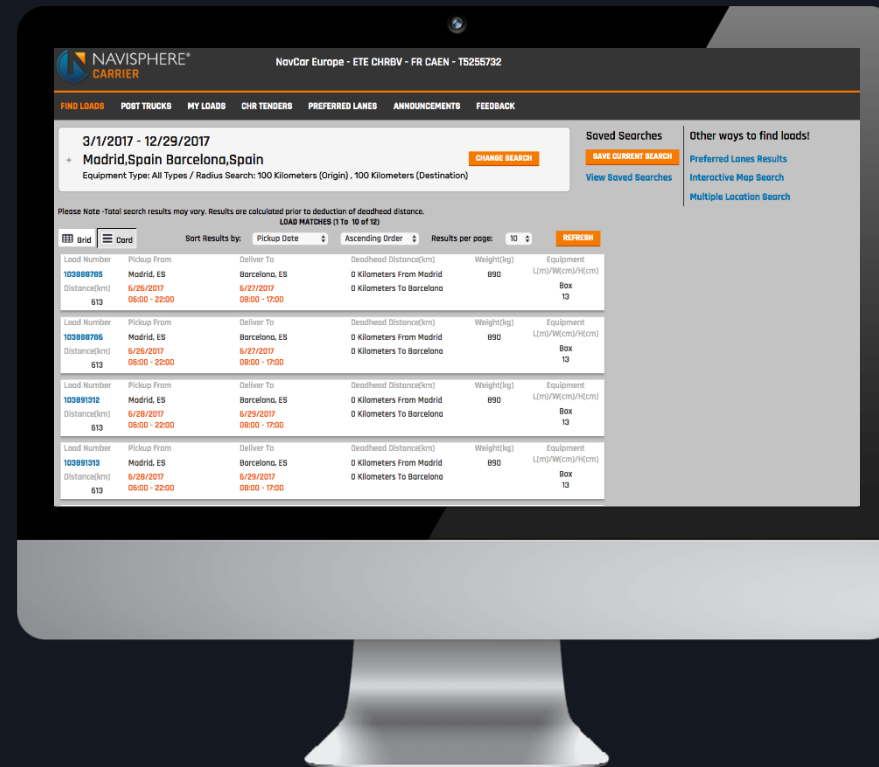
NAVISPHERE®
CARRIER

NavCar Europe - ETE CHRBV - FR CAEN - T5255732

FIND LOADS POST TRUCKS MY LOADS CHR TENDERS PREFERRED LANES ANNOUNCEMENTS FEEDBACK

3/1/2017 - 12/29/2017
+ Madrid,Spain Barcelona,Spain
CHANGE SEARCH
Equipment Type: All Types / Radius Search: 100 Kilometers (Origin) , 100 Kilometers (Destination)

Saved Searches
SAVE CURRENT SEARCH
View Saved Searches

Other ways to find loads!
Preferred Lanes Results
Interactive Map Search
Multiple Location Search

Please Note -Total search results may vary. Results are calculated prior to deduction of deadhead distance.
LOAD MATCHES (1 To 10 of 12)

Grid Card Sort Results by: Pickup Date Ascending Order Results per page: 10 REFRESH

| Load Number | Pickup From | Deliver To | Deadhead Distance(km) | Weight(kg) | Equipment L(m)/W(cm)/H(cm) |
|---|---|---|---|---|---|
| 103888785 | Madrid, ES | Barcelona, ES | 0 Kilometers From Madrid | 890 | |
| Distance(km) 613 | 6/26/2017 06:00 - 22:00 | 6/27/2017 08:00 - 17:00 | 0 Kilometers To Barcelona | | Box 13 |
| 103888786 | Madrid, ES | Barcelona, ES | 0 Kilometers From Madrid | 890 | |
| Distance(km) 613 | 6/26/2017 06:00 - 22:00 | 6/27/2017 08:00 - 17:00 | 0 Kilometers To Barcelona | | Box 13 |
| 103891312 | Madrid, ES | Barcelona, ES | 0 Kilometers From Madrid | 890 | |
| Distance(km) 613 | 6/28/2017 06:00 - 22:00 | 6/29/2017 08:00 - 17:00 | 0 Kilometers To Barcelona | | Box 13 |
| 103891313 | Madrid, ES | Barcelona, ES | 0 Kilometers From Madrid | 890 | |
| Distance(km) 613 | 6/28/2017 06:00 - 22:00 | 6/29/2017 08:00 - 17:00 | 0 Kilometers To Barcelona | | Box 13 |